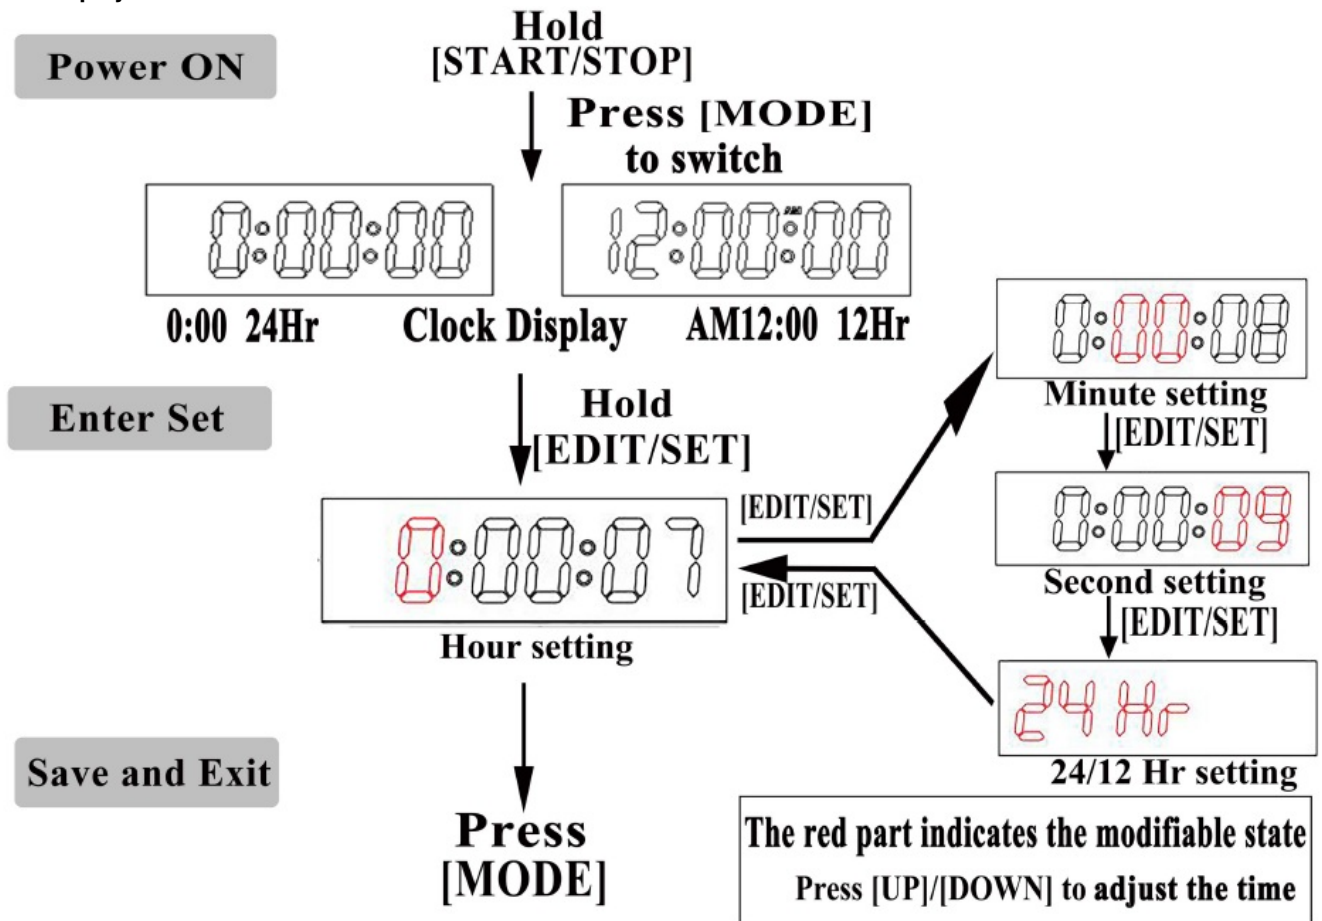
Power ON

Hold
[START/STOP]

Press [MODE]
to switch

0:00:00

12:00:00

PM

0:00 24Hr

Clock Display

AM12:00 12Hr

0:00:08

Minute setting

[EDIT/SET]

Enter Set

Hold
[EDIT/SET]

[EDIT/SET]

0:00:07

[EDIT/SET]

0:00:09

Second setting

[EDIT/SET]

Hour setting

24 Hr

Save and Exit

24/12 Hr setting

Press
[MODE]

The red part indicates the modifiable state
Press [UP]/[DOWN] to adjust the time